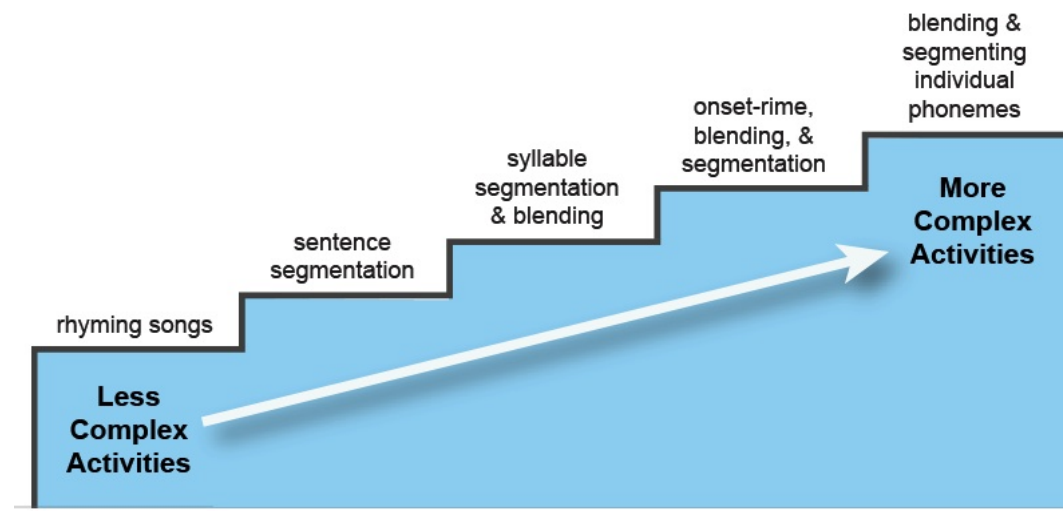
rhyming songs

sentence segmentation

syllable segmentation & blending

onset-rime, blending, & segmentation

blending & segmenting individual phonemes

Less Complex Activities

More Complex Activities